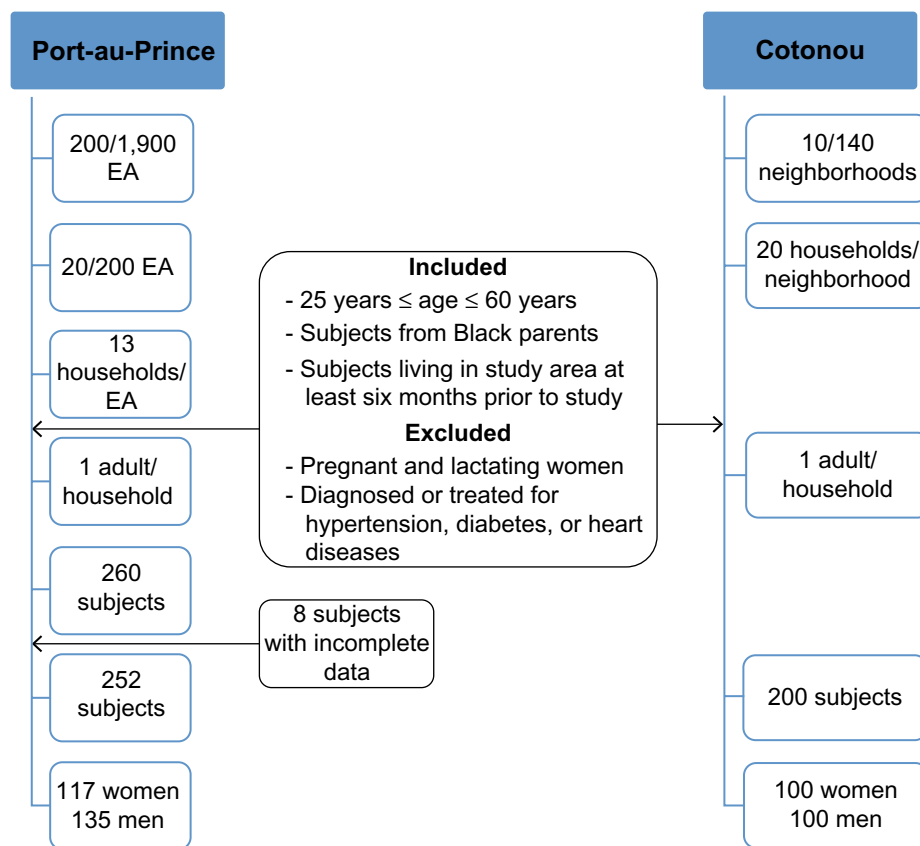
Port-au-Prince

200/1,900 EA

20/200 EA

13 households/ EA

1 adult/ household

260 subjects

252 subjects

117 women
135 men

Included
- 25 years $\leq$ age $\leq$ 60 years
- Subjects from Black parents
- Subjects living in study area at least six months prior to study

Excluded
- Pregnant and lactating women
- Diagnosed or treated for hypertension, diabetes, or heart diseases

8 subjects with incomplete data

Cotonou

10/140 neighborhoods

20 households/ neighborhood

1 adult/ household

200 subjects

100 women
100 men